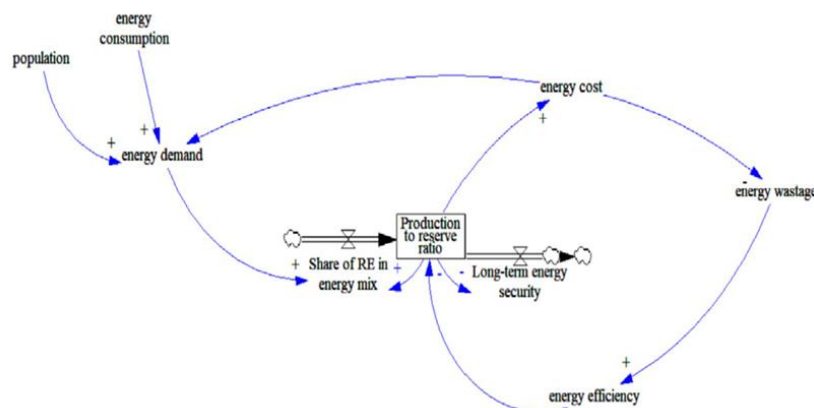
energy consumption

population

+

+

energy demand

energy cost

+

-

energy wastage

Production to reserve ratio

+ Share of RE in energy mix

+

-

-

Long-term energy security

+

energy efficiency